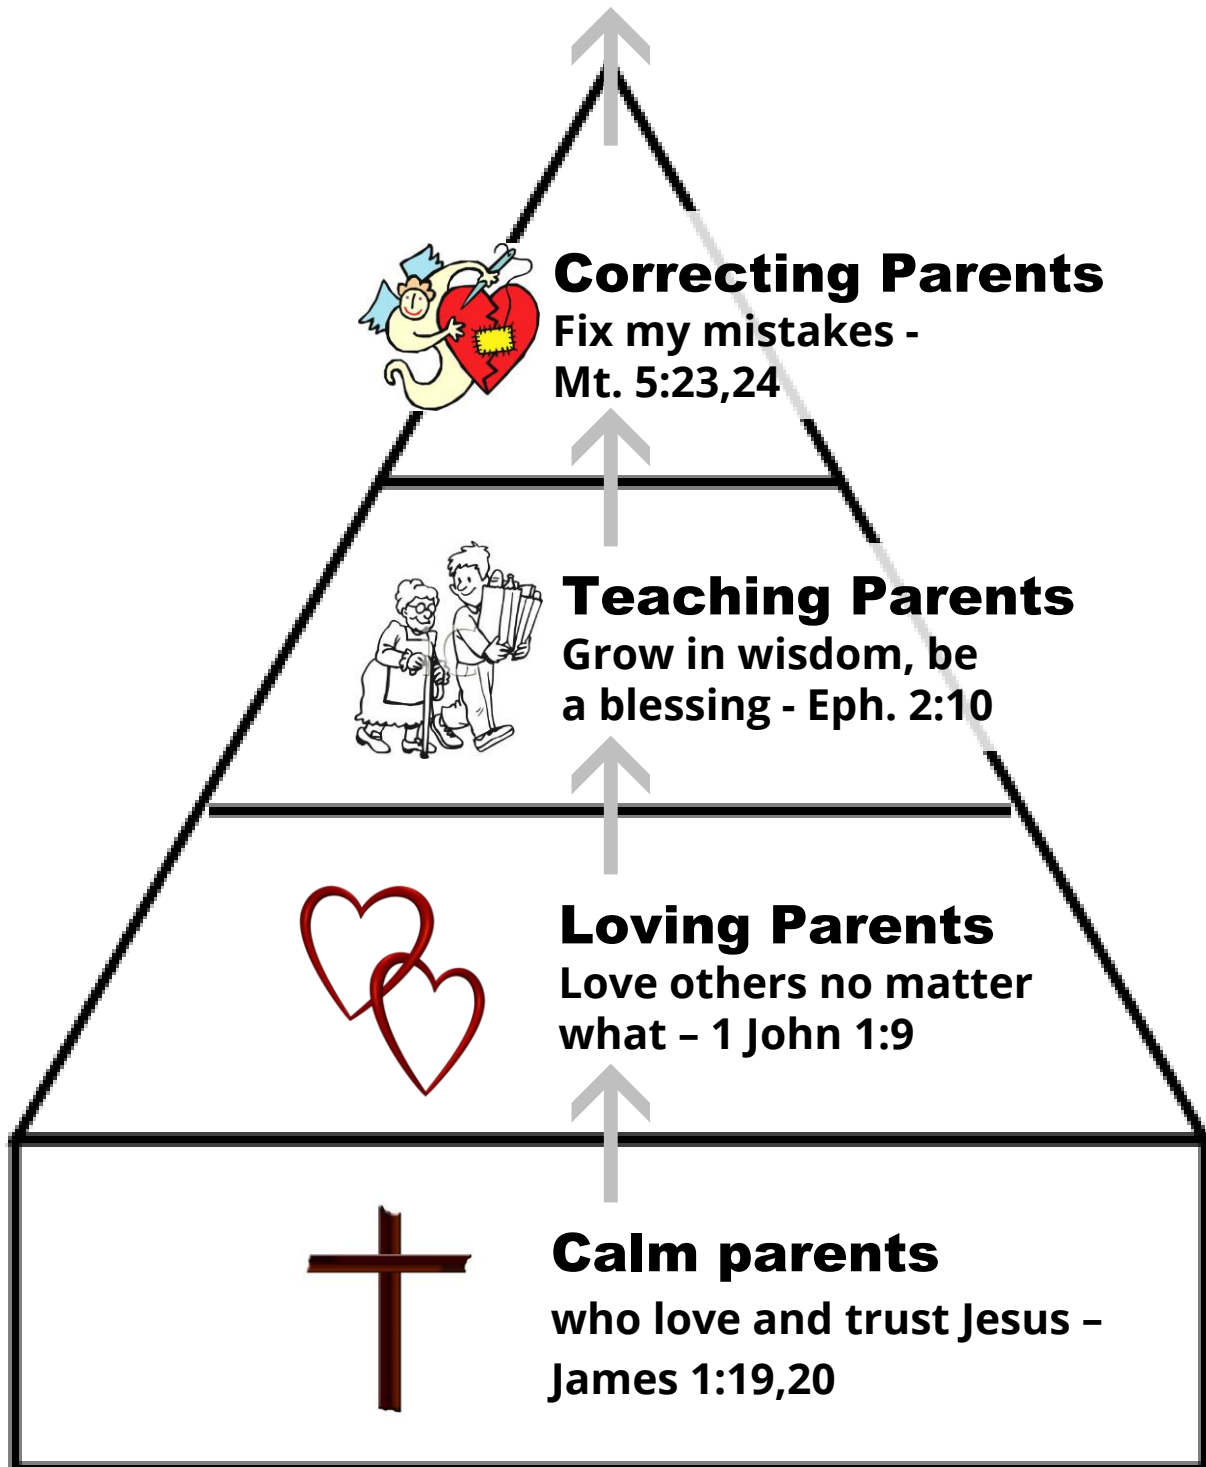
Correcting Parents
Fix my mistakes - Mt. 5:23,24

Teaching Parents
Grow in wisdom, be a blessing - Eph. 2:10

Loving Parents
Love others no matter what – 1 John 1:9

Calm parents
who love and trust Jesus – James 1:19,20